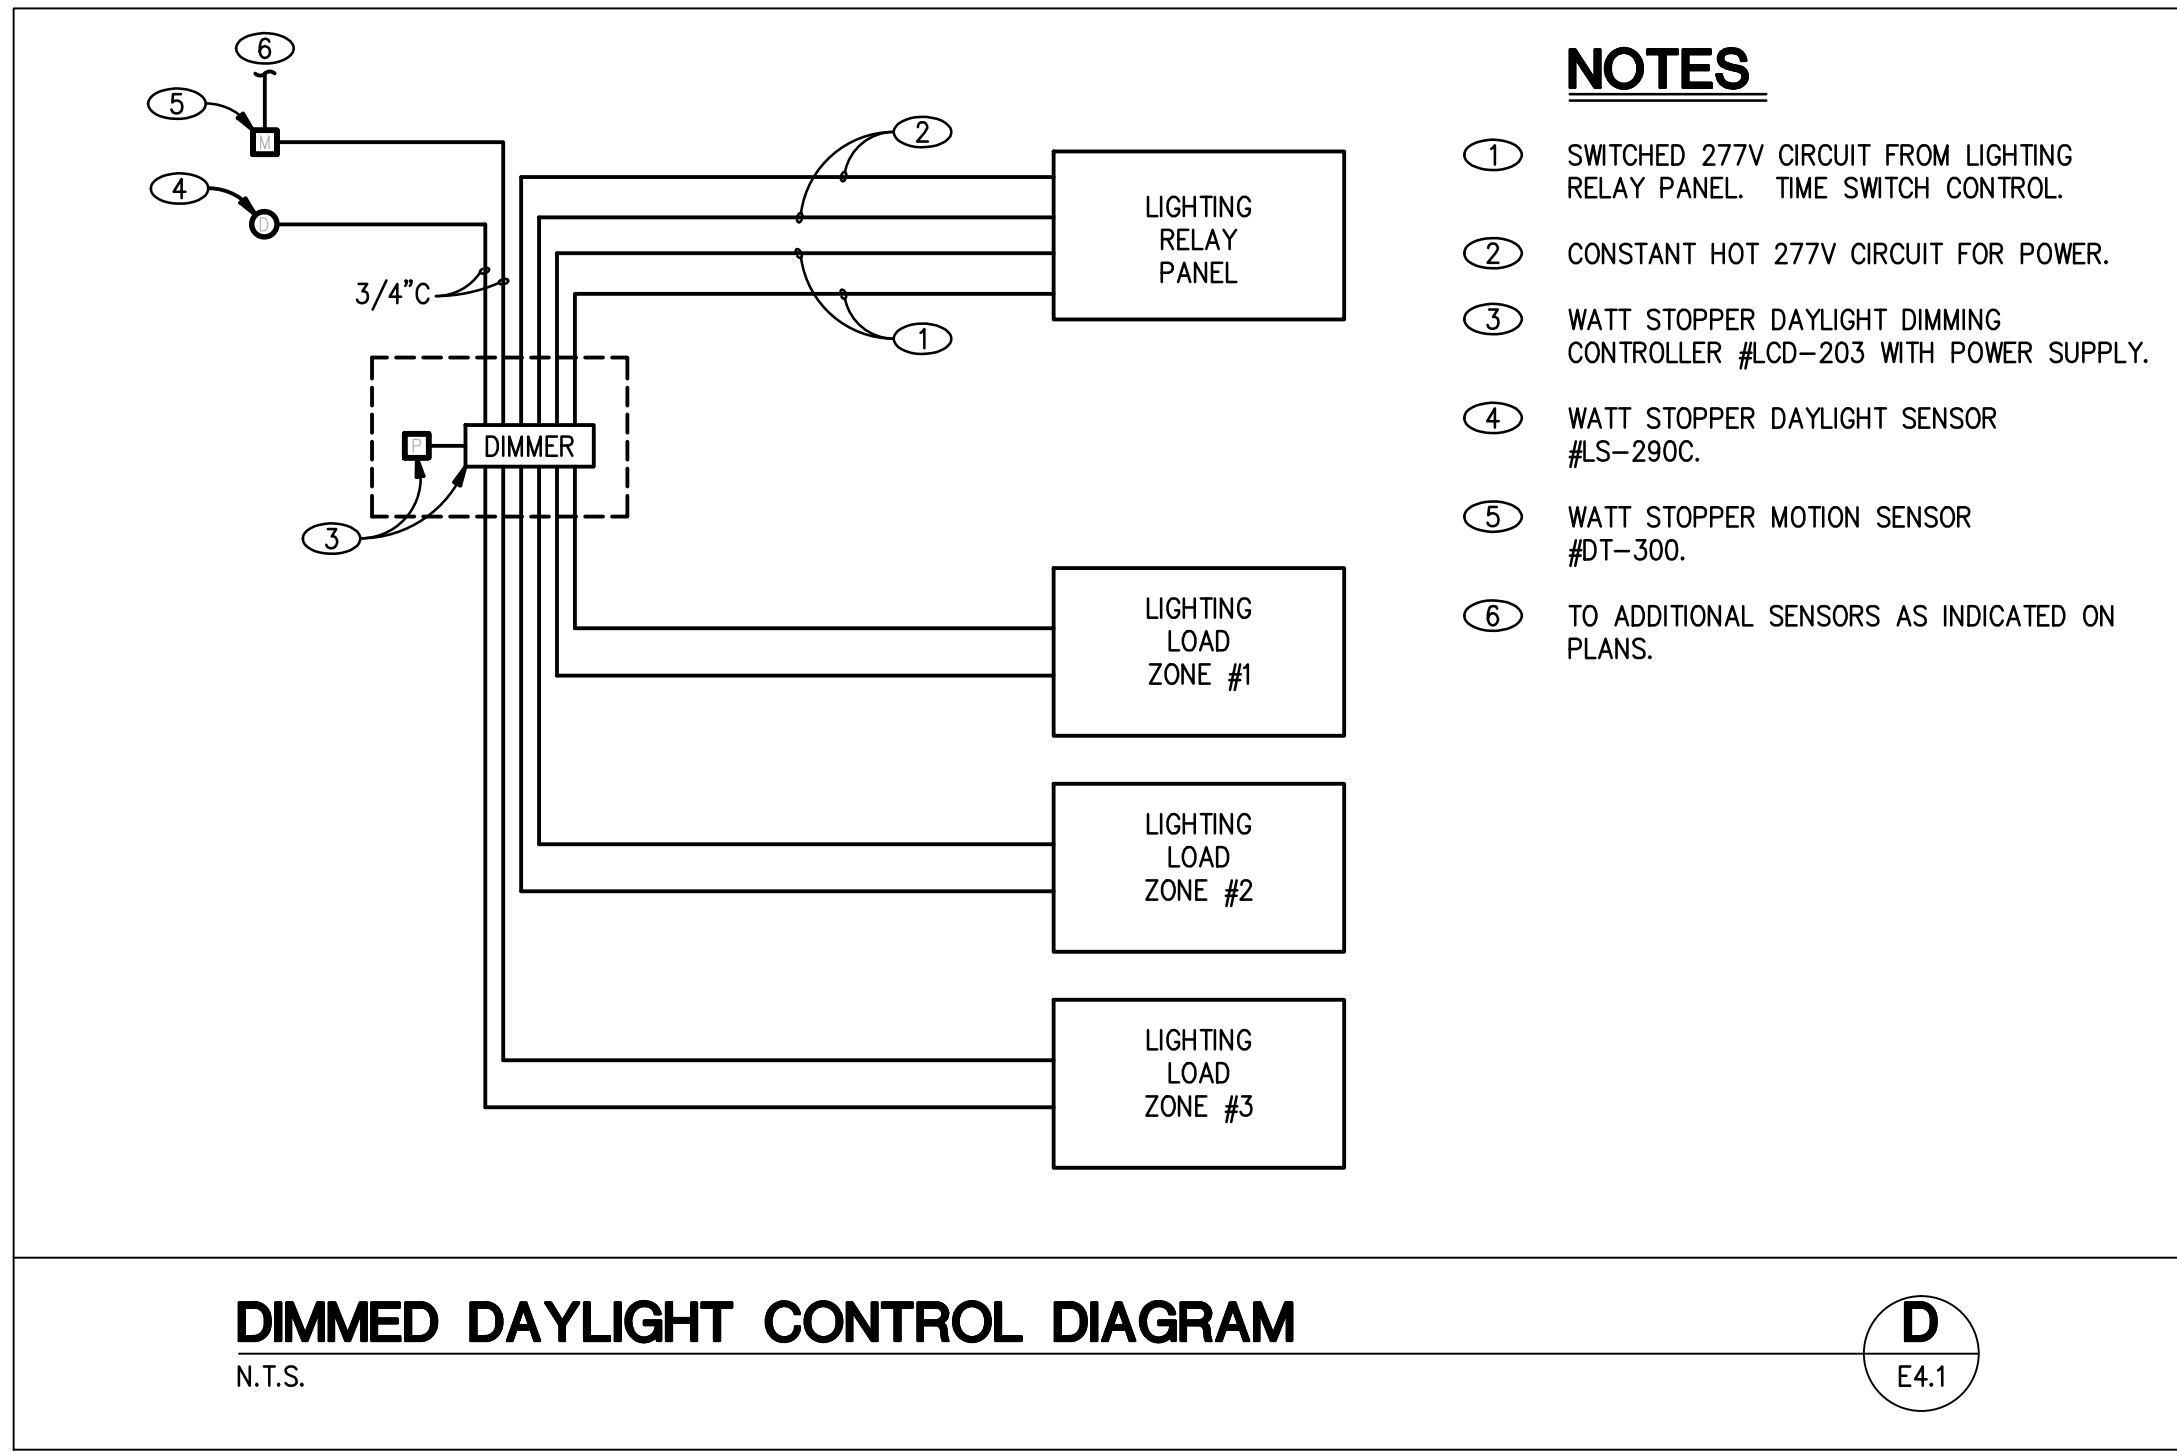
6
5
M
4
D
3/4"C
2
1
LIGHTING RELAY PANEL
P
DIMMER
3
LIGHTING LOAD ZONE #1
LIGHTING LOAD ZONE #2
LIGHTING LOAD ZONE #3

NOTES

1 SWITCHED 277V CIRCUIT FROM LIGHTING RELAY PANEL. TIME SWITCH CONTROL.

2 CONSTANT HOT 277V CIRCUIT FOR POWER.

3 WATT STOPPER DAYLIGHT DIMMING CONTROLLER #LCD-203 WITH POWER SUPPLY.

4 WATT STOPPER DAYLIGHT SENSOR #LS-290C.

5 WATT STOPPER MOTION SENSOR #DT-300.

6 TO ADDITIONAL SENSORS AS INDICATED ON PLANS.

DIMMED DAYLIGHT CONTROL DIAGRAM
N.T.S.

D
E4.1